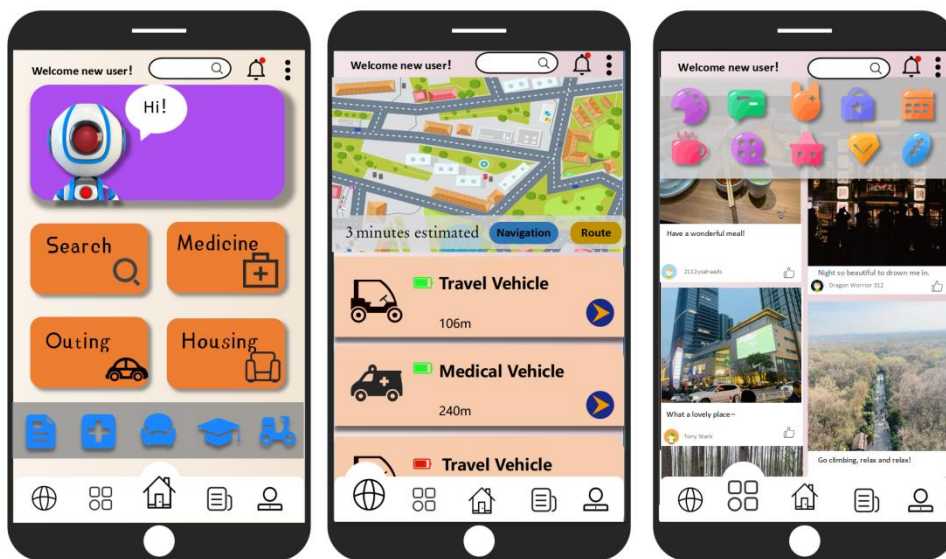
Welcome new user!

Hi!

Search

Medicine

Outing

Housing

Welcome new user!

3 minutes estimated

Navigation

Route

Travel Vehicle

106m

Medical Vehicle

240m

Travel Vehicle

Welcome new user!

Have a wonderful meal!

2113yiahaads

Night so beautiful to drown me in.

Dragon Warrior 312

What a lovely place~

Tony Stark

Go climbing, relax and relax!